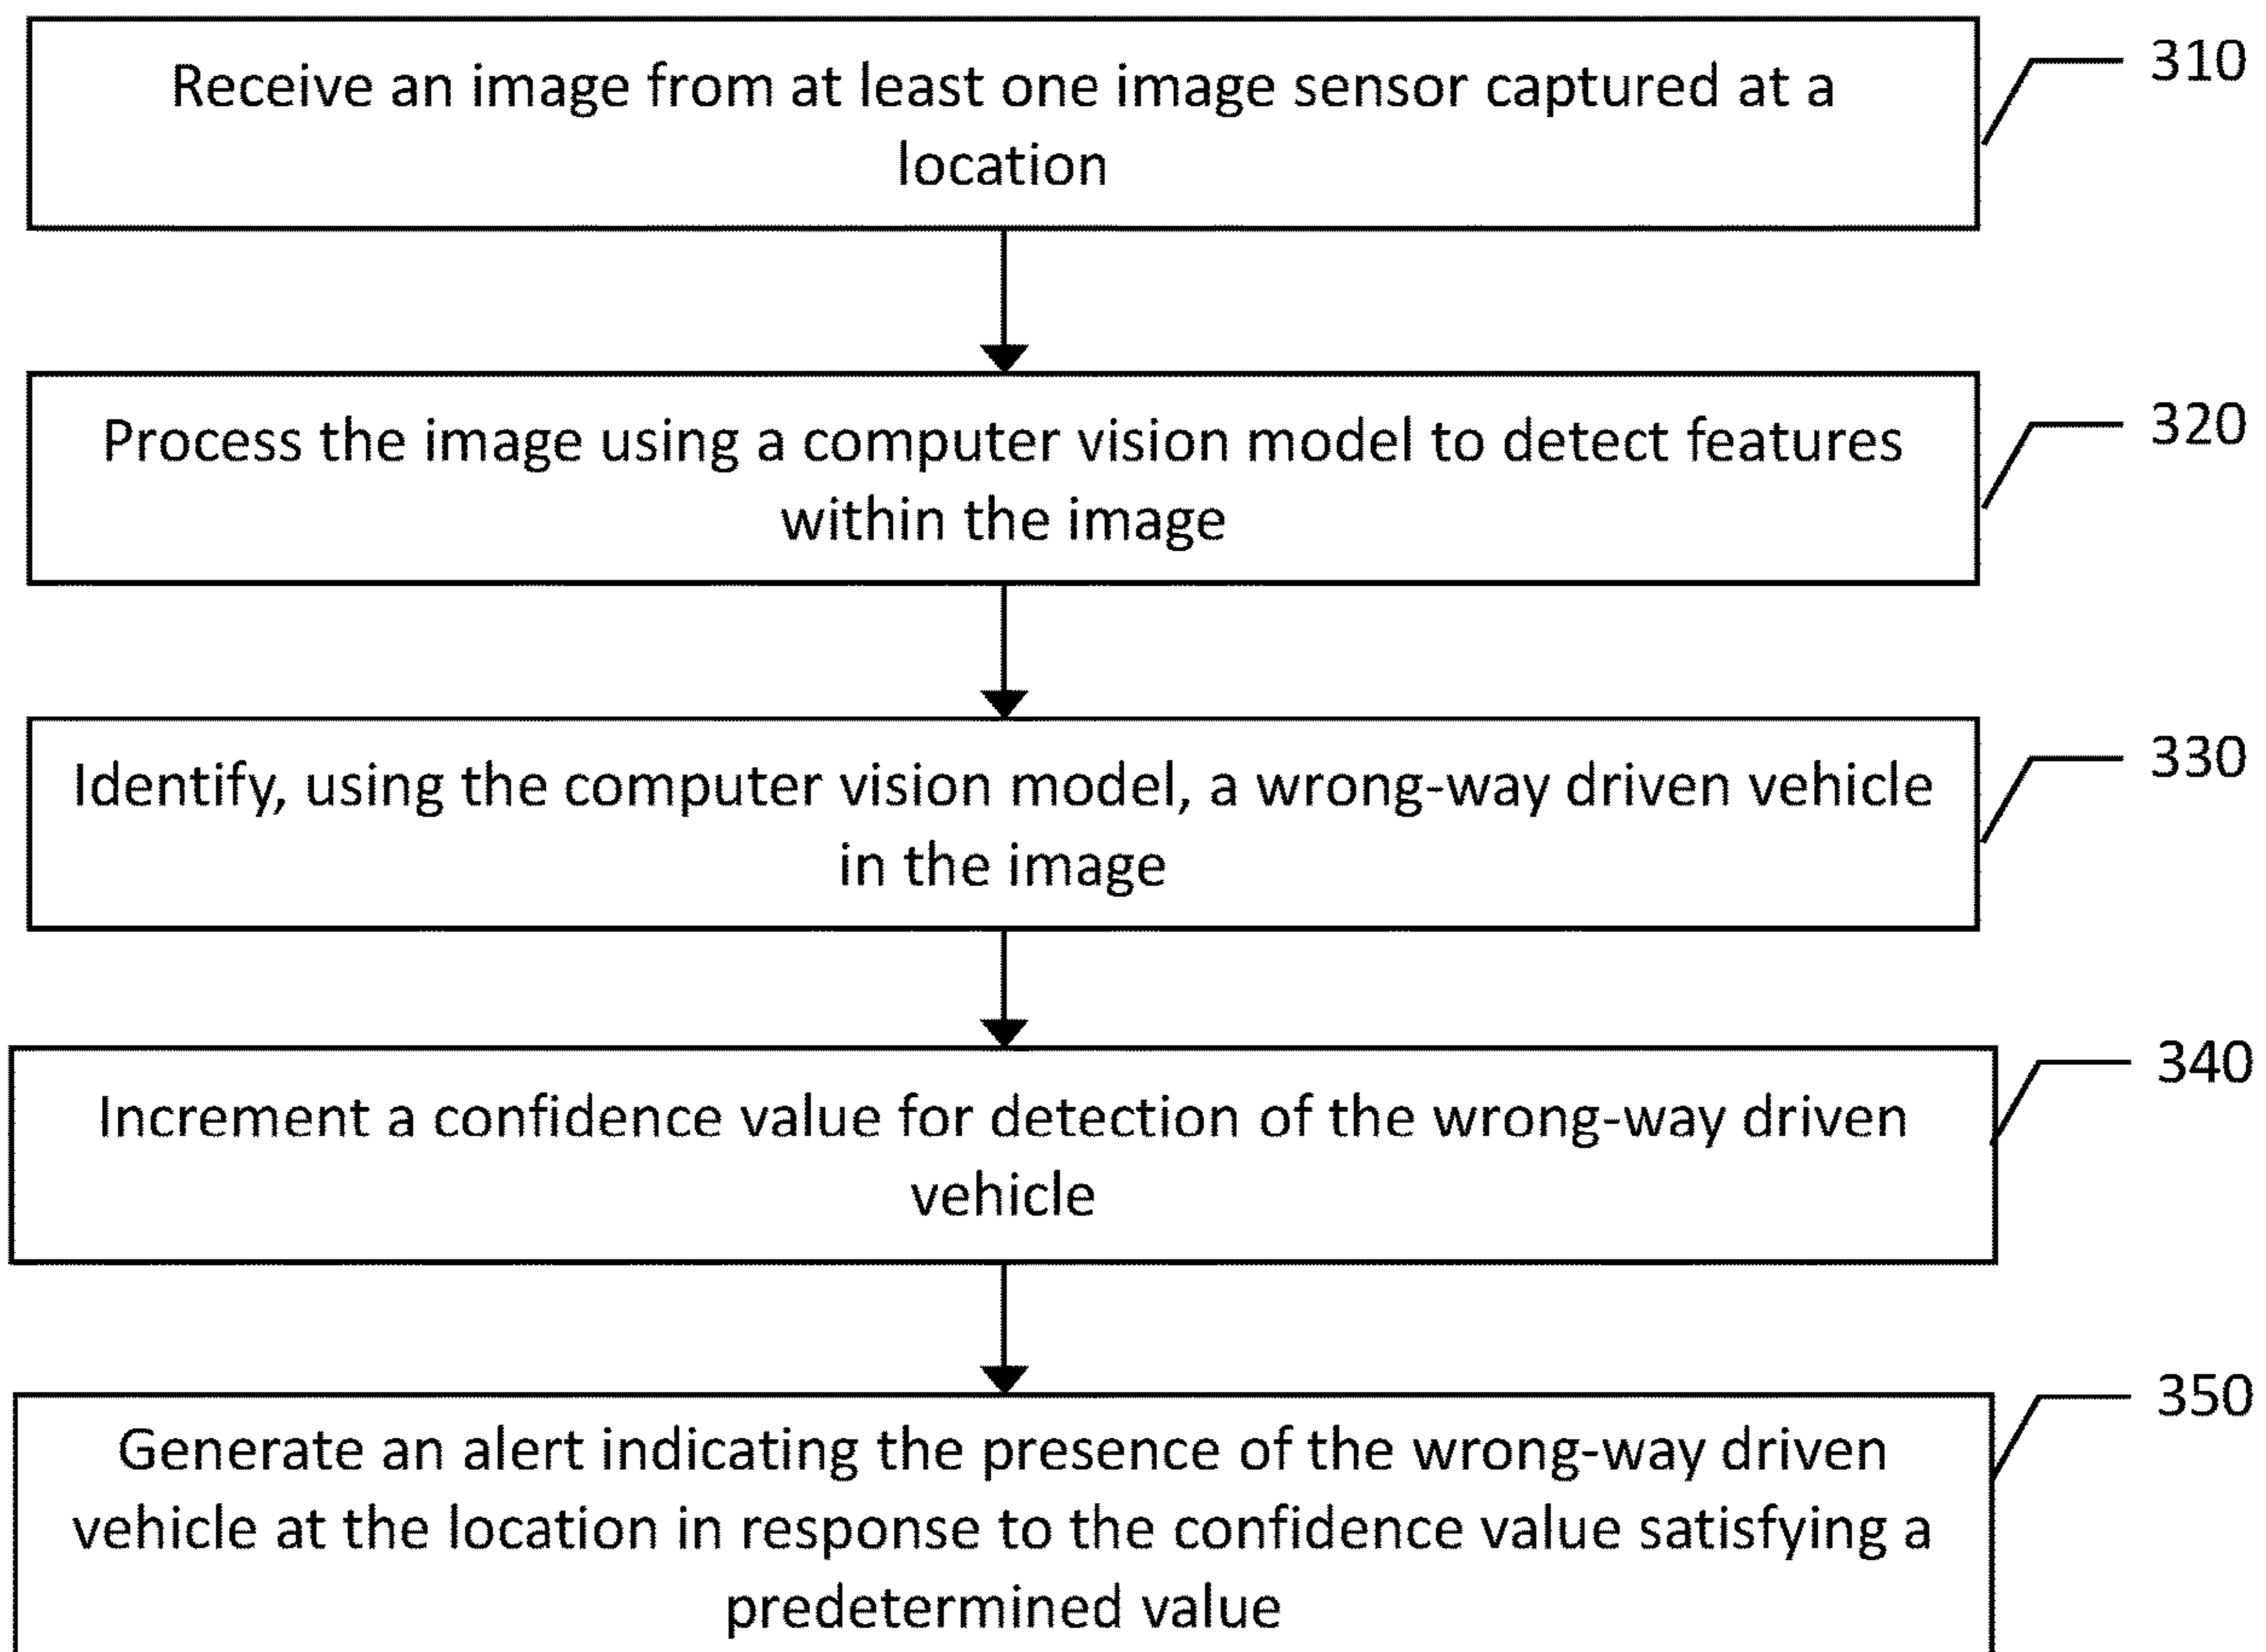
Receive an image from at least one image sensor captured at a location

310

Process the image using a computer vision model to detect features within the image

320

Identify, using the computer vision model, a wrong-way driven vehicle in the image

330

Increment a confidence value for detection of the wrong-way driven vehicle

340

Generate an alert indicating the presence of the wrong-way driven vehicle at the location in response to the confidence value satisfying a predetermined value

350